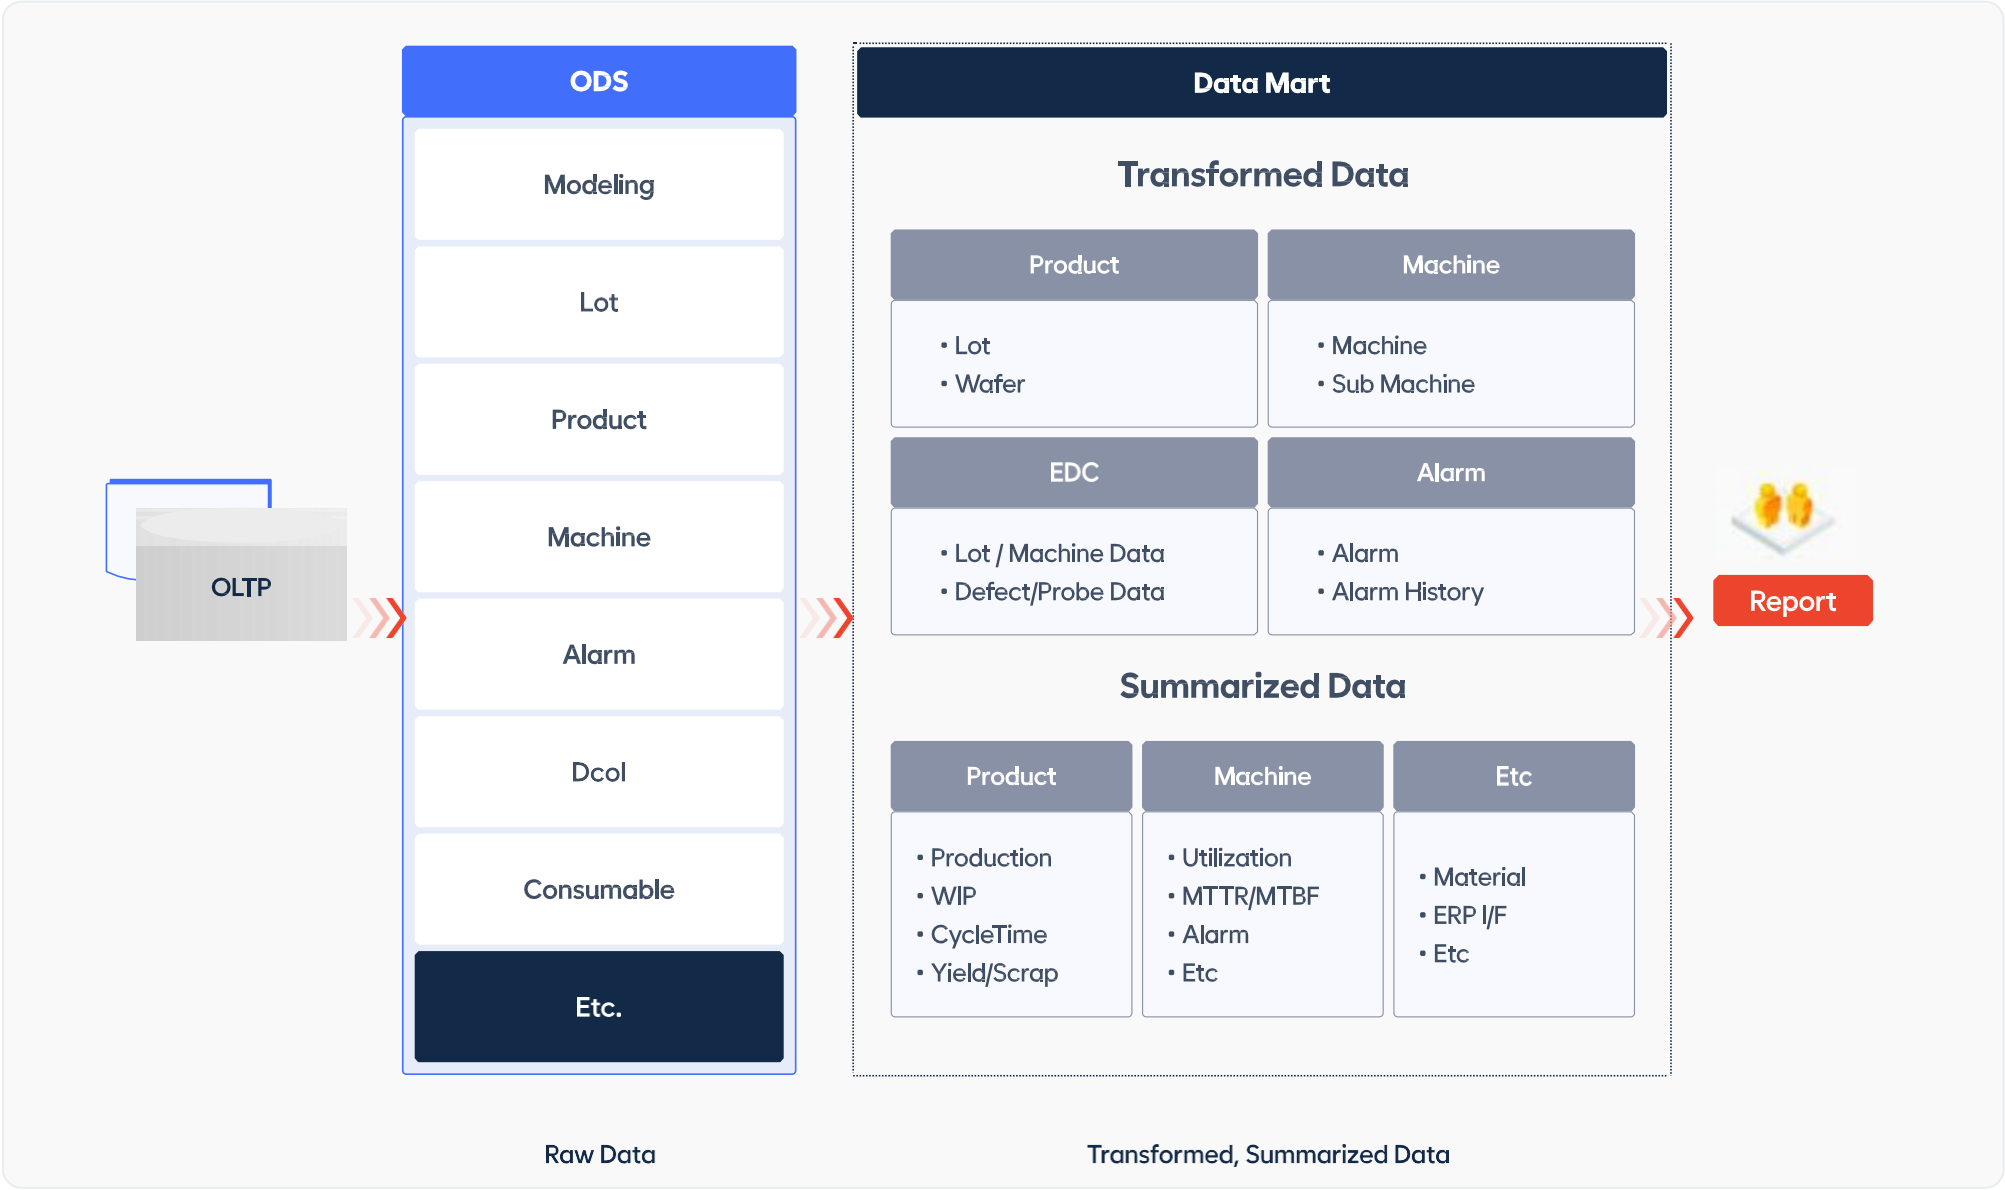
OLTP

ODS

Modeling

Lot

Product

Machine

Alarm

Dcol

Consumable

Etc.

Raw Data

Data Mart

Transformed Data

| Product | Machine |
|---|---|
| • Lot<br>• Wafer | • Machine<br>• Sub Machine |

| EDC | Alarm |
|---|---|
| • Lot / Machine Data<br>• Defect/Probe Data | • Alarm<br>• Alarm History |

Summarized Data

| Product | Machine | Etc |
|---|---|---|
| • Production<br>• WIP<br>• CycleTime<br>• Yield/Scrap | • Utilization<br>• MTTR/MTBF<br>• Alarm<br>• Etc | • Material<br>• ERP I/F<br>• Etc |

Transformed, Summarized Data

Report